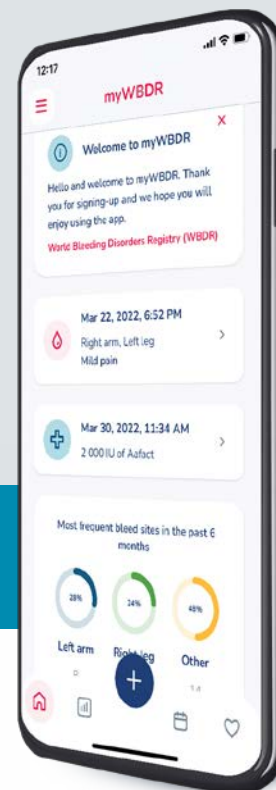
12:17

myWBDR

Welcome to myWBDR

Hello and welcome to myWBDR. Thank you for signing-up and we hope you will enjoy using the app.

World Bleeding Disorders Registry (WBDR)

Mar 22, 2022, 6:52 PM

Right arm, Left leg

Mild pain

Mar 30, 2022, 11:34 AM

2 000 IU of Aafact

Most frequent bleed sites in the past 6 months

28%

24%

48%

Left arm

Right leg

Other

+